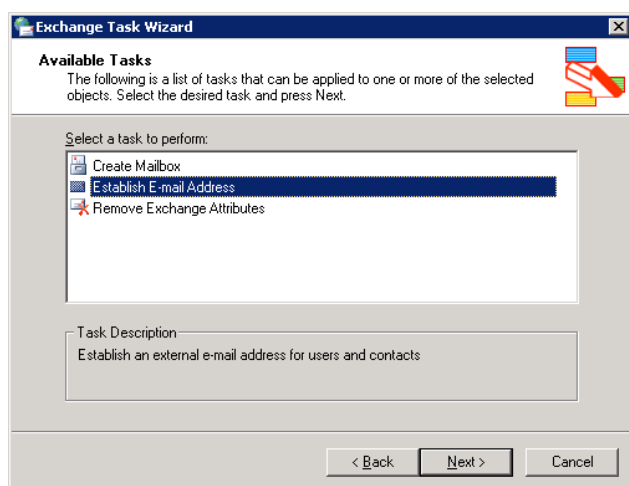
Exchange Task Wizard

Available Tasks
The following is a list of tasks that can be applied to one or more of the selected objects. Select the desired task and press Next.

Select a task to perform:

Create Mailbox
Establish E-mail Address
Remove Exchange Attributes

Task Description
Establish an external e-mail address for users and contacts

< Back
Next >
Cancel